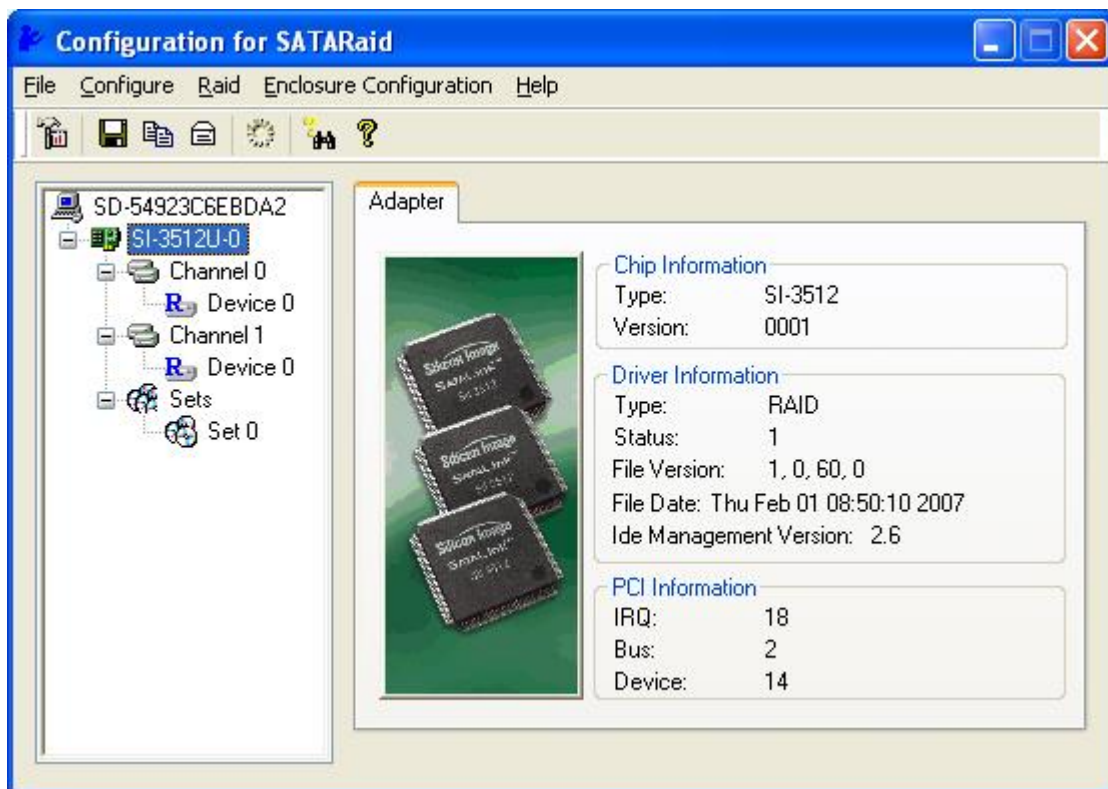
Configuration for SATARaid

File Configure Raid Enclosure Configuration Help

SD-54923C6EBDA2
SI-3512U-0
Channel 0
Device 0
Channel 1
Device 0
Sets
Set 0

Adapter

Silicon Image SATALink SiI 3512
Silicon Image SATALink SiI 3512
Silicon Image SATALink SiI 3512

Chip Information
Type: SI-3512
Version: 0001

Driver Information
Type: RAID
Status: 1
File Version: 1, 0, 60, 0
File Date: Thu Feb 01 08:50:10 2007
Ide Management Version: 2.6

PCI Information
IRQ: 18
Bus: 2
Device: 14